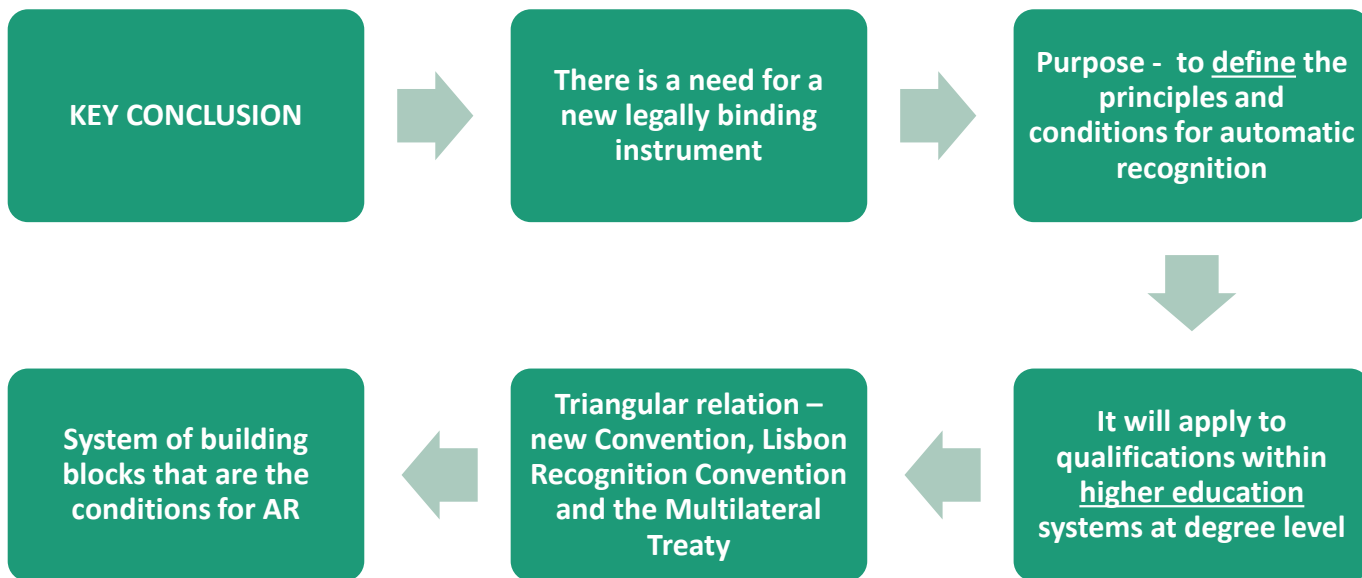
KEY CONCLUSION

There is a need for a new legally binding instrument

Purpose - to define the principles and conditions for automatic recognition

It will apply to qualifications within higher education systems at degree level

Triangular relation – new Convention, Lisbon Recognition Convention and the Multilateral Treaty

System of building blocks that are the conditions for AR